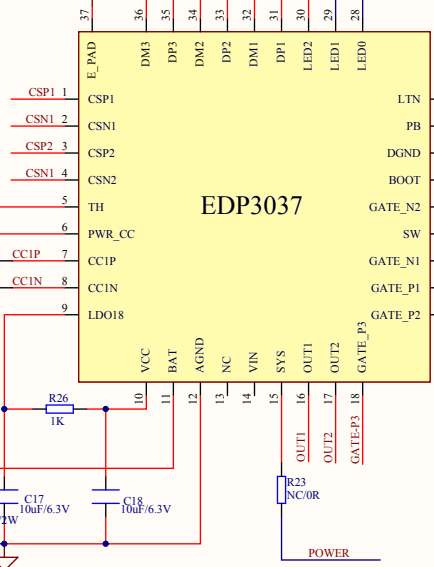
37 36 35 34 33 32 31 30 29 28

E_PAD DM3 DP3 DM2 DP2 DM1 DP1 LED2 LED1 LED0

CSP1 1 CSP1
CSN1 2 CSN1
CSP2 3 CSP2
CSN1 4 CSN2
5 TH
6 PWR_CC
CC1P 7 CC1P
CC1N 8 CC1N
9 LDO18

EDP3037

LTN
PB
DGND
BOOT
GATE_N2
SW
GATE_N1
GATE_P1
GATE_P2

VCC BAT AGND NC VIN SYS OUT1 OUT2 GATE_P3

10 11 12 13 14 15 16 17 18

R26
1K

OUT1 OUT2 GATE-P3

C17
10uF/6.3V
2W

C18
10uF/6.3V

R23
NC/0R

POWER